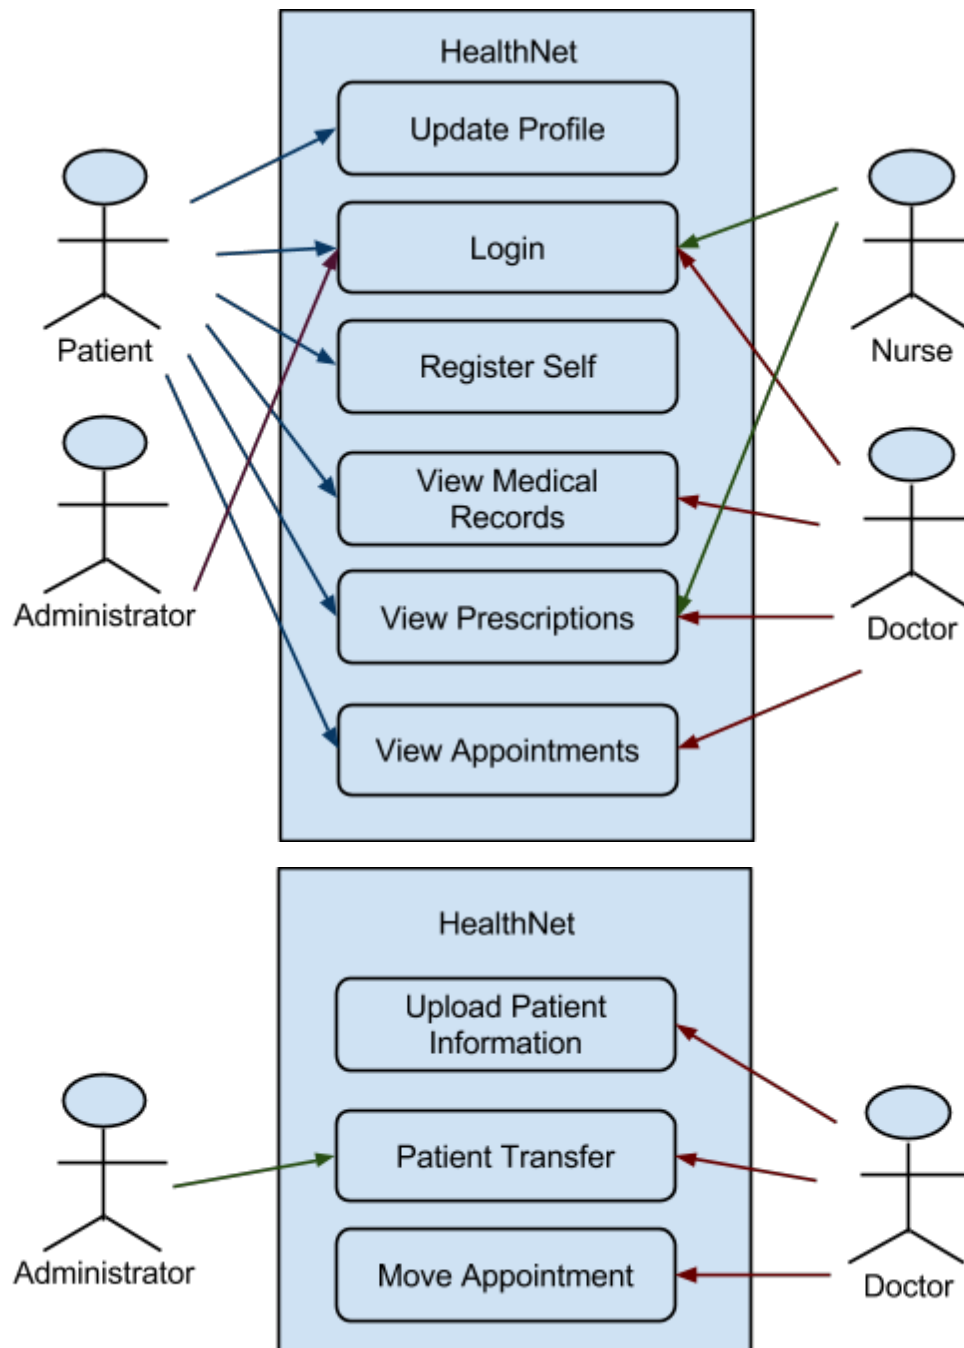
HealthNet

Update Profile

Login

Register Self

View Medical Records

View Prescriptions

View Appointments

Patient

Administrator

Nurse

Doctor

HealthNet

Upload Patient Information

Patient Transfer

Move Appointment

Administrator

Doctor